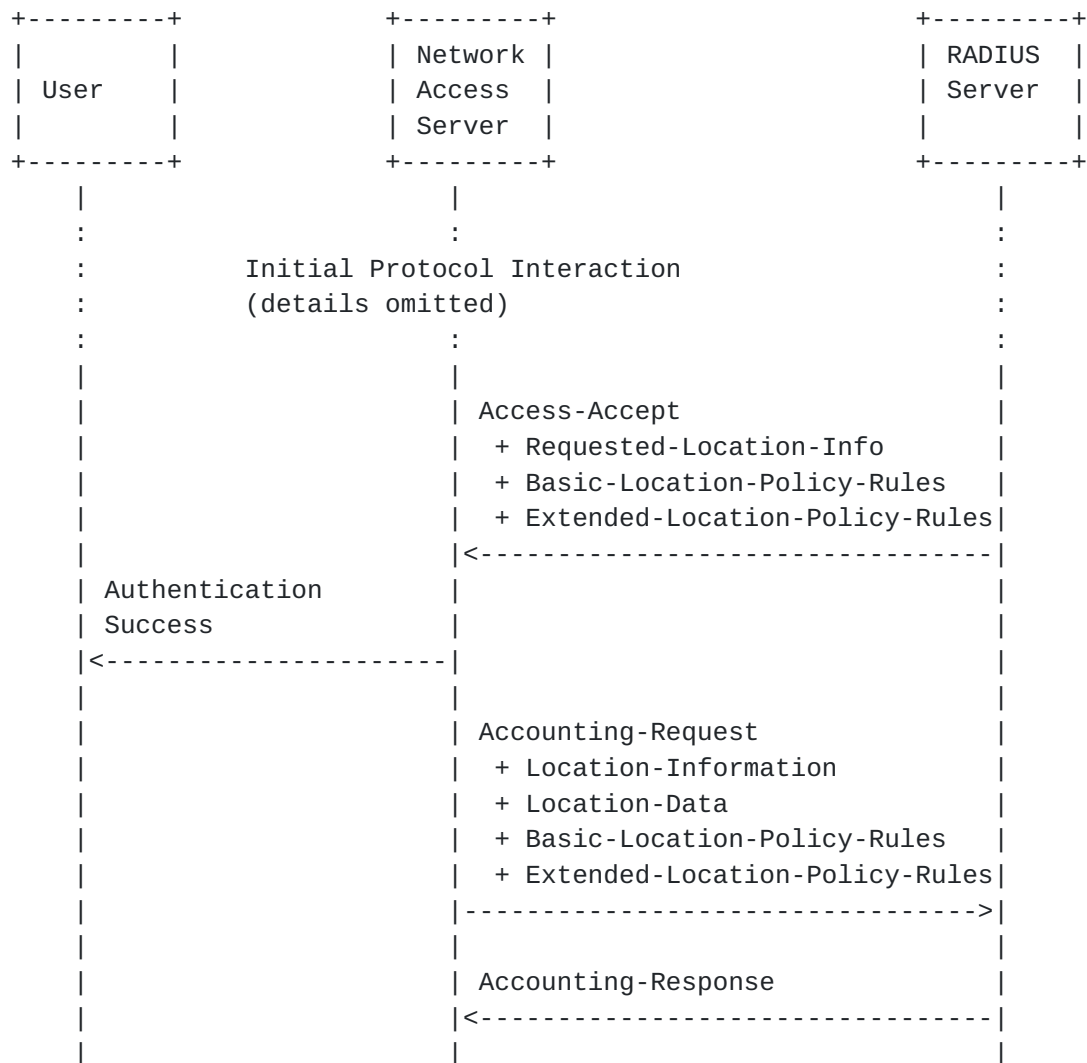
User

Network Access Server

RADIUS Server

Initial Protocol Interaction (details omitted)

Access-Accept
+ Requested-Location-Info
+ Basic-Location-Policy-Rules
+ Extended-Location-Policy-Rules

Authentication Success

Accounting-Request
+ Location-Information
+ Location-Data
+ Basic-Location-Policy-Rules
+ Extended-Location-Policy-Rules

Accounting-Response